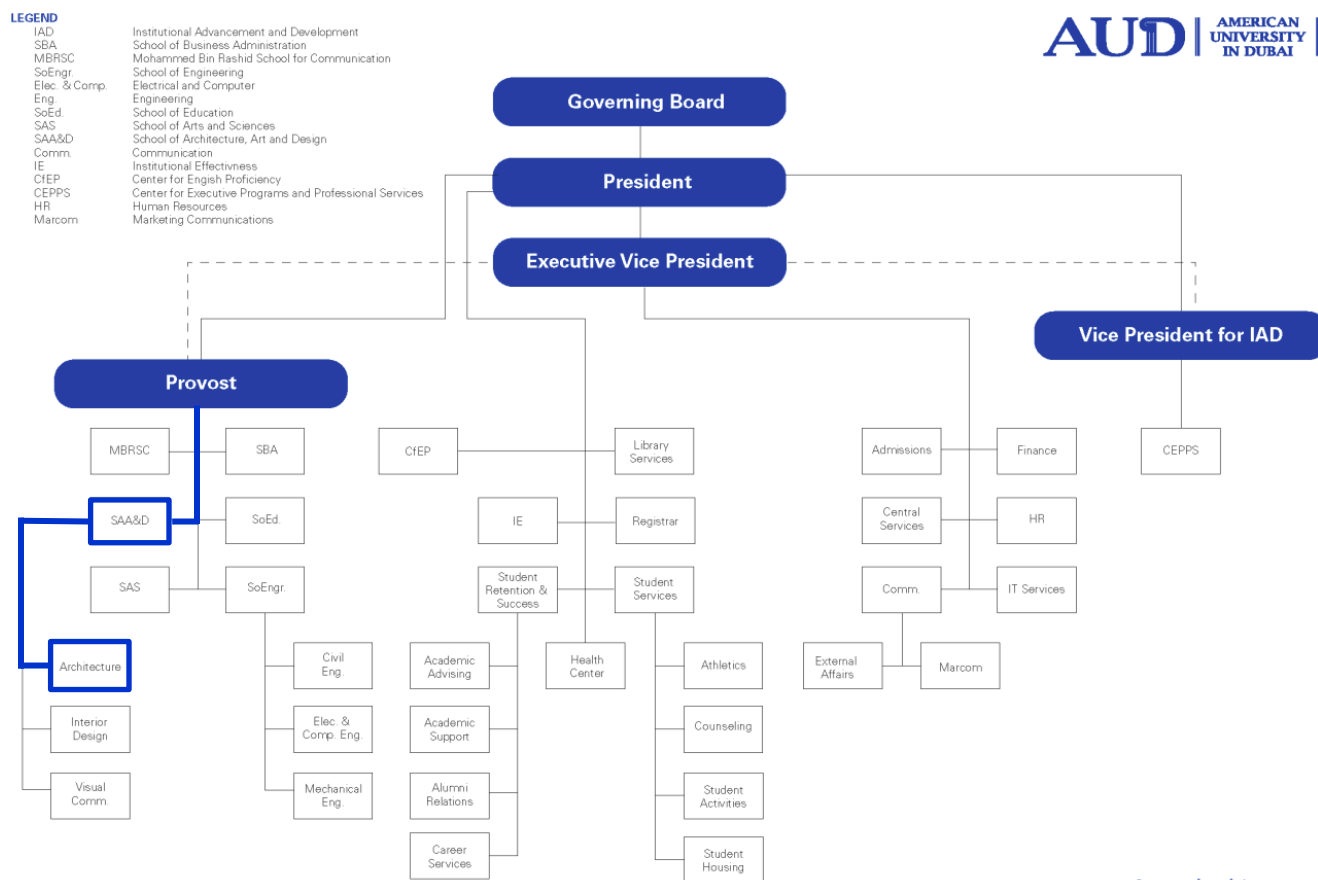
LEGEND

| | |
|---|---|
| IAD | Institutional Advancement and Development |
| SBA | School of Business Administration |
| MBRSC | Mohammed Bin Rashid School for Communication |
| SoEngr. | School of Engineering |
| Elec. & Comp. | Electrical and Computer |
| Eng. | Engineering |
| SoEd. | School of Education |
| SAS | School of Arts and Sciences |
| SAA&D | School of Architecture, Art and Design |
| Comm. | Communication |
| IE | Institutional Effectivness |
| CfEP | Center for Engish Proficiency |
| CEPPS | Center for Executive Programs and Professional Services |
| HR | Human Resources |
| Marcom | Marketing Communications |

AUD AMERICAN UNIVERSITY IN DUBAI

Governing Board

President

Executive Vice President

Vice President for IAD

Provost

MBRSC
SBA
SAA&D
SoEd.
SAS
SoEngr.
Architecture
Interior Design
Visual Comm.
Civil Eng.
Elec. & Comp. Eng.
Mechanical Eng.

CfEP
Library Services
IE
Registrar
Student Retention & Success
Student Services
Academic Advising
Academic Support
Alumni Relations
Career Services
Health Center
Athletics
Counseling
Student Activities
Student Housing

Admissions
Finance
Central Services
HR
Comm.
IT Services
External Affairs
Marcom

CEPPS